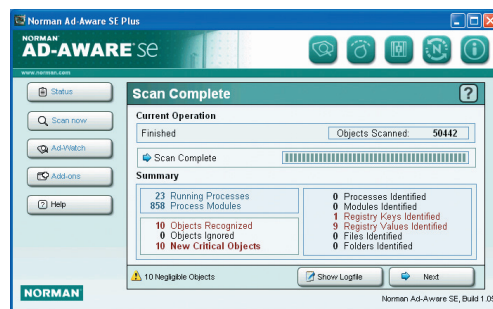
Norman Ad-Aware SE Plus

NORMAN
AD-AWARE se
www.norman.com

Status
Scan now
Ad-Watch
Add-ons
Help

Scan Complete

Current Operation
Finished
Objects Scanned: 50442

Scan Complete

Summary
23 Running Processes
858 Process Modules

10 Objects Recognized
0 Objects Ignored
10 New Critical Objects

0 Processes Identified
0 Modules Identified
1 Registry Keys Identified
9 Registry Values Identified
0 Files Identified
0 Folders Identified

10 Negligible Objects
Show Logfile
Next

NORMAN
Norman Ad-Aware SE, Build 1.0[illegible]